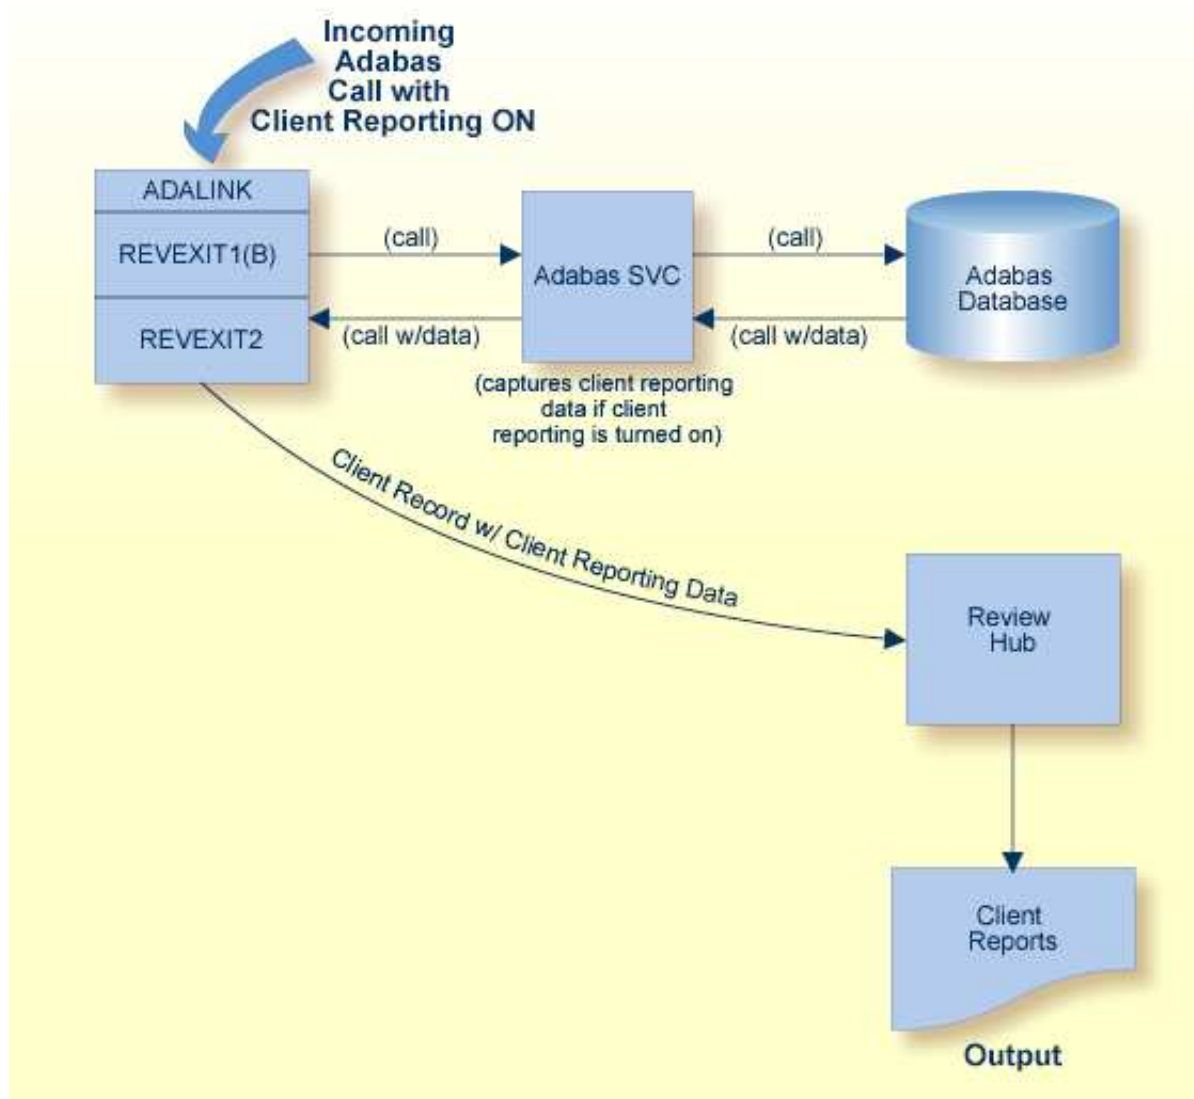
Incoming Adabas Call with Client Reporting ON

ADALINK

REVEXIT1(B)

REVEXIT2

(call)

(call w/data)

Adabas SVC

(captures client reporting data if client reporting is turned on)

(call)

(call w/data)

Adabas Database

Client Record w/ Client Reporting Data

Review Hub

Client Reports

Output